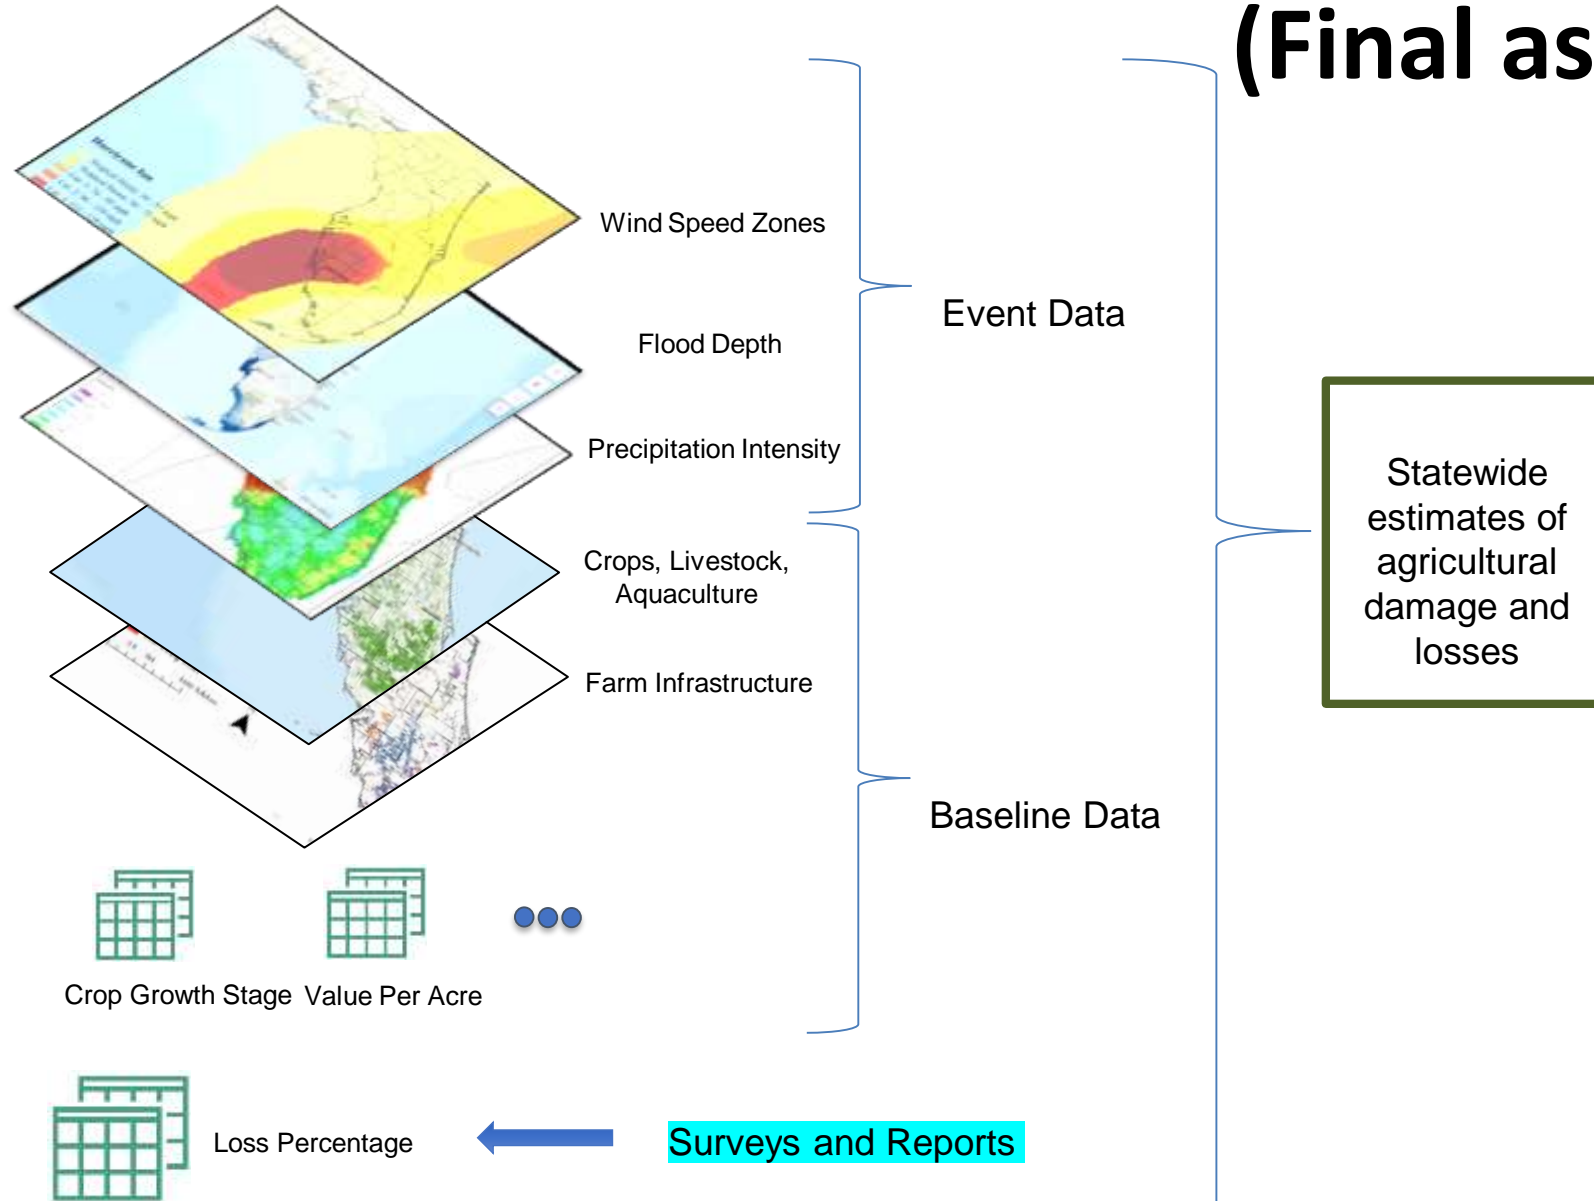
(Final as

Wind Speed Zones

Flood Depth

Precipitation Intensity

Crops, Livestock, Aquaculture

Farm Infrastructure

Event Data

Baseline Data

Statewide estimates of agricultural damage and losses

Crop Growth Stage

Value Per Acre

Loss Percentage

Surveys and Reports